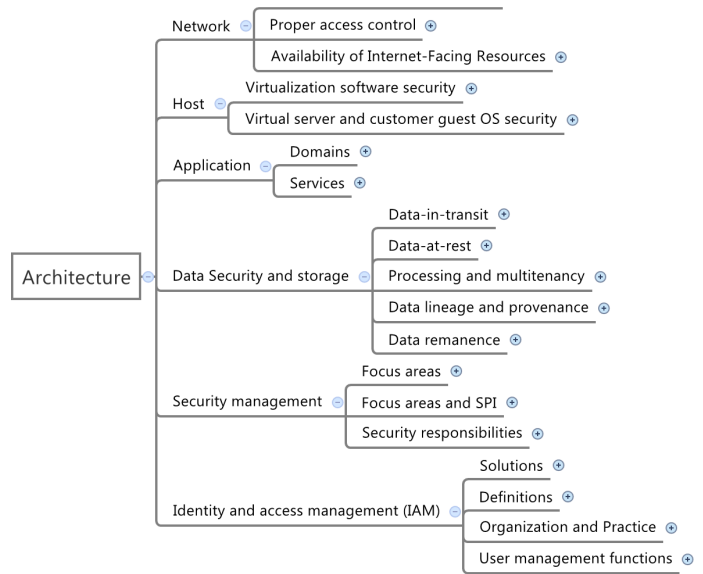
Architecture

Network
Proper access control
Availability of Internet-Facing Resources

Host
Virtualization software security
Virtual server and customer guest OS security

Application
Domains
Services

Data Security and storage
Data-in-transit
Data-at-rest
Processing and multitenancy
Data lineage and provenance
Data remanence

Security management
Focus areas
Focus areas and SPI
Security responsibilities

Identity and access management (IAM)
Solutions
Definitions
Organization and Practice
User management functions